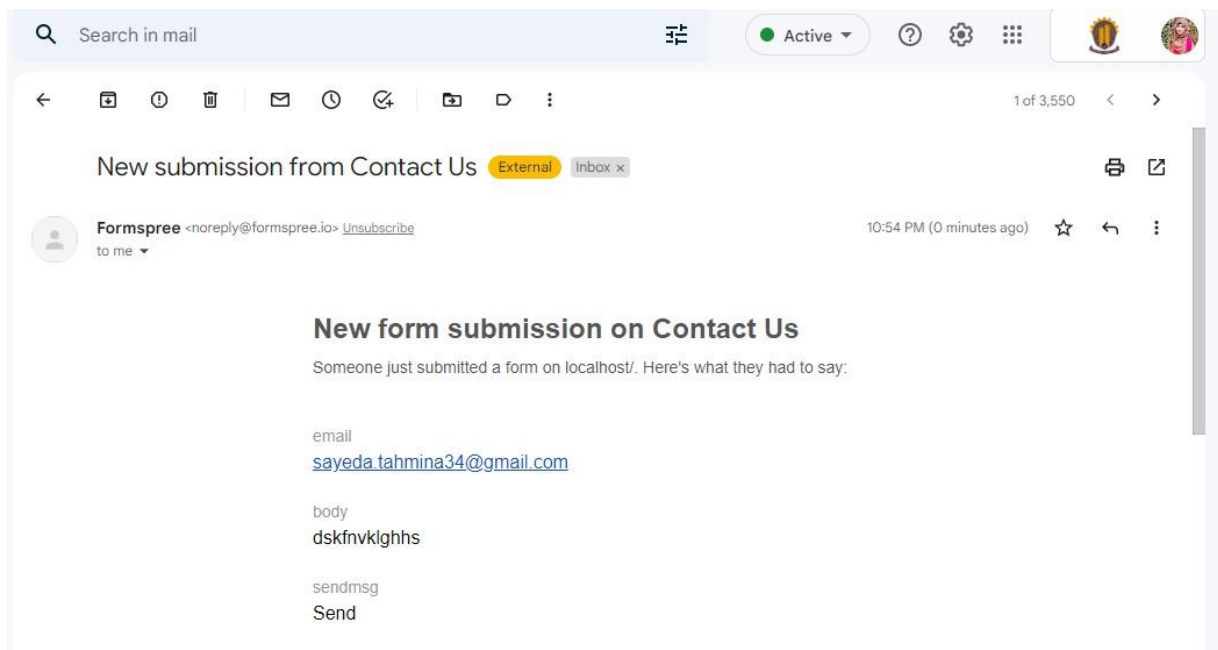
Search in mail

Active

1 of 3,550

New submission from Contact Us External Inbox ×

Formspree <noreply@formspree.io> Unsubscribe
to me

10:54 PM (0 minutes ago)

New form submission on Contact Us

Someone just submitted a form on localhost/. Here's what they had to say:

email
sayeda.tahmina34@gmail.com

body
dskfnvklghhs

sendmsg
Send